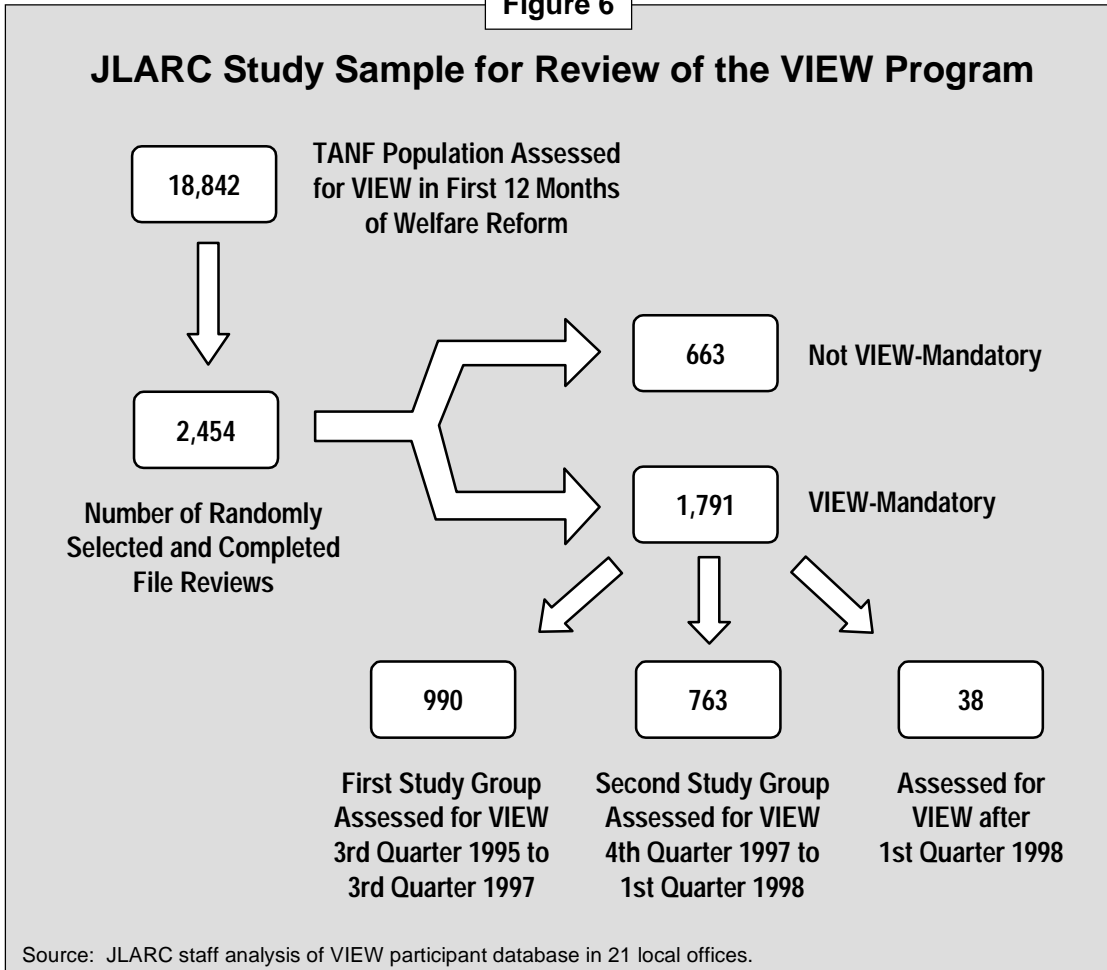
Figure 6

JLARC Study Sample for Review of the VIEW Program

18,842

TANF Population Assessed for VIEW in First 12 Months of Welfare Reform

2,454

Number of Randomly Selected and Completed File Reviews

663

Not VIEW-Mandatory

1,791

VIEW-Mandatory

990

First Study Group Assessed for VIEW 3rd Quarter 1995 to 3rd Quarter 1997

763

Second Study Group Assessed for VIEW 4th Quarter 1997 to 1st Quarter 1998

38

Assessed for VIEW after 1st Quarter 1998

Source: JLARC staff analysis of VIEW participant database in 21 local offices.